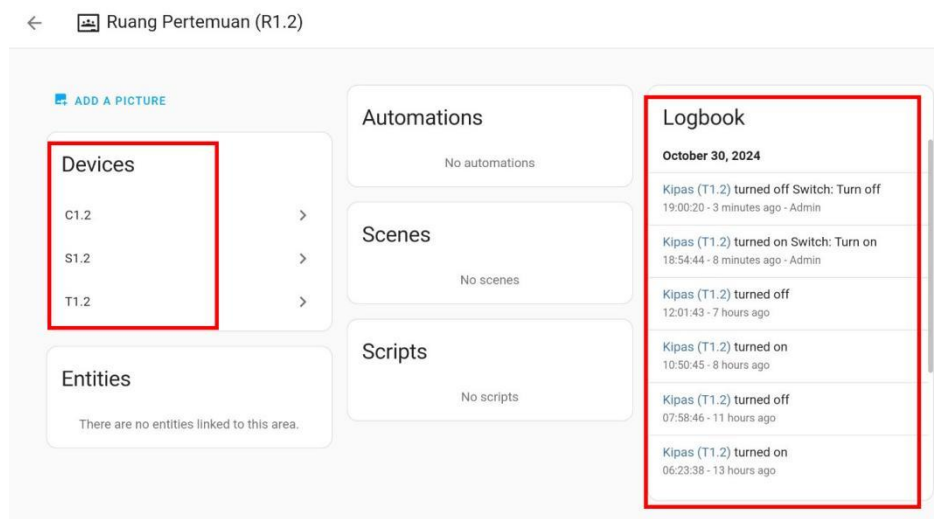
Ruang Pertemuan (R1.2)

ADD A PICTURE

Devices

C1.2

S1.2

T1.2

Entities

There are no entities linked to this area.

Automations

No automations

Scenes

No scenes

Scripts

No scripts

Logbook

October 30, 2024

Kipas (T1.2) turned off Switch: Turn off
19:00:20 - 3 minutes ago - Admin

Kipas (T1.2) turned on Switch: Turn on
18:54:44 - 8 minutes ago - Admin

Kipas (T1.2) turned off
12:01:43 - 7 hours ago

Kipas (T1.2) turned on
10:50:45 - 8 hours ago

Kipas (T1.2) turned off
07:58:46 - 11 hours ago

Kipas (T1.2) turned on
06:23:38 - 13 hours ago